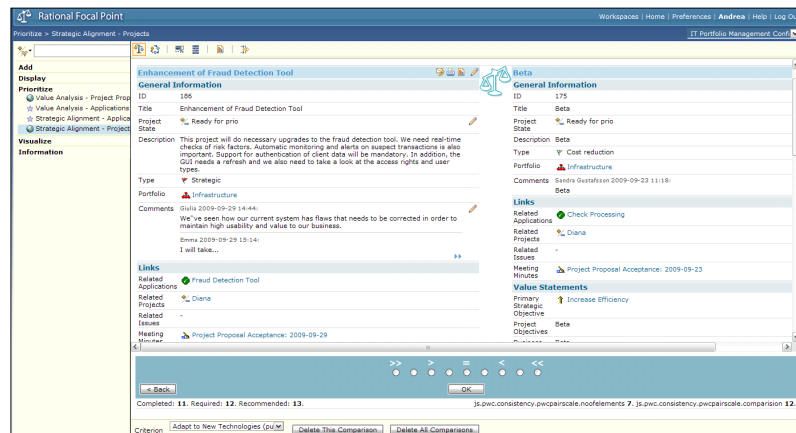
Rational Focal Point

Workspaces | Home | Preferences | Andrea | Help | Log Ou

Prioritize > Strategic Alignment - Projects

IT Portfolio Management Conf

Add
Display
Prioritize
Value Analysis - Project Prop
Value Analysis - Applications
Strategic Alignment - Applica
Strategic Alignment - Project
Visualize
Information

Enhancement of Fraud Detection Tool

General Information

| ID | 186 |
|---|---|
| Title | Enhancement of Fraud Detection Tool |
| Project State | Ready for prio |
| Description | This project will do necessary upgrades to the fraud detection tool. We need real-time checks of risk factors. Automatic monitoring and alerts on suspect transactions is also important. Support for authentication of client data will be mandatory. In addition, the GUI needs a refresh and we also need to take a look at the access rights and user types. |
| Type | Strategic |
| Portfolio | Infrastructure |
| Comments | Giulia 2009-09-29 14:44: We've seen how our current system has flaws that needs to be corrected in order to maintain high usability and value to our business. Emma 2009-09-29 15:14: I will take... |

Links

| Related Applications | Fraud Detection Tool |
|---|---|
| Related Projects | Diana |
| Related Issues | - |
| Meeting Minutes | Project Proposal Acceptance: 2009-09-28 |

Beta

General Information

| ID | 175 |
|---|---|
| Title | Beta |
| Project State | Ready for prio |
| Description | Beta |
| Type | Cost reduction |
| Portfolio | Infrastructure |
| Comments | Sandra Gustafsson 2009-09-23 11:18: Beta |

Links

| Related Applications | Check Processing |
|---|---|
| Related Projects | Diana |
| Related Issues | - |
| Meeting Minutes | Project Proposal Acceptance: 2009-09-23 |

Value Statements

| Primary Strategic Objective | Increase Efficiency |
|---|---|
| Project Objectives | Beta |

>> > = < <<

< Back

OK

Completed: 11. Required: 12. Recommended: 13.

js.pwc.consistency.pwcpairscale.noofelements 7. js.pwc.consistency.pwcpairscale.comparision 12.

Criterion Adapt to New Technologies (pu

Delete This Comparison

Delete All Comparisons